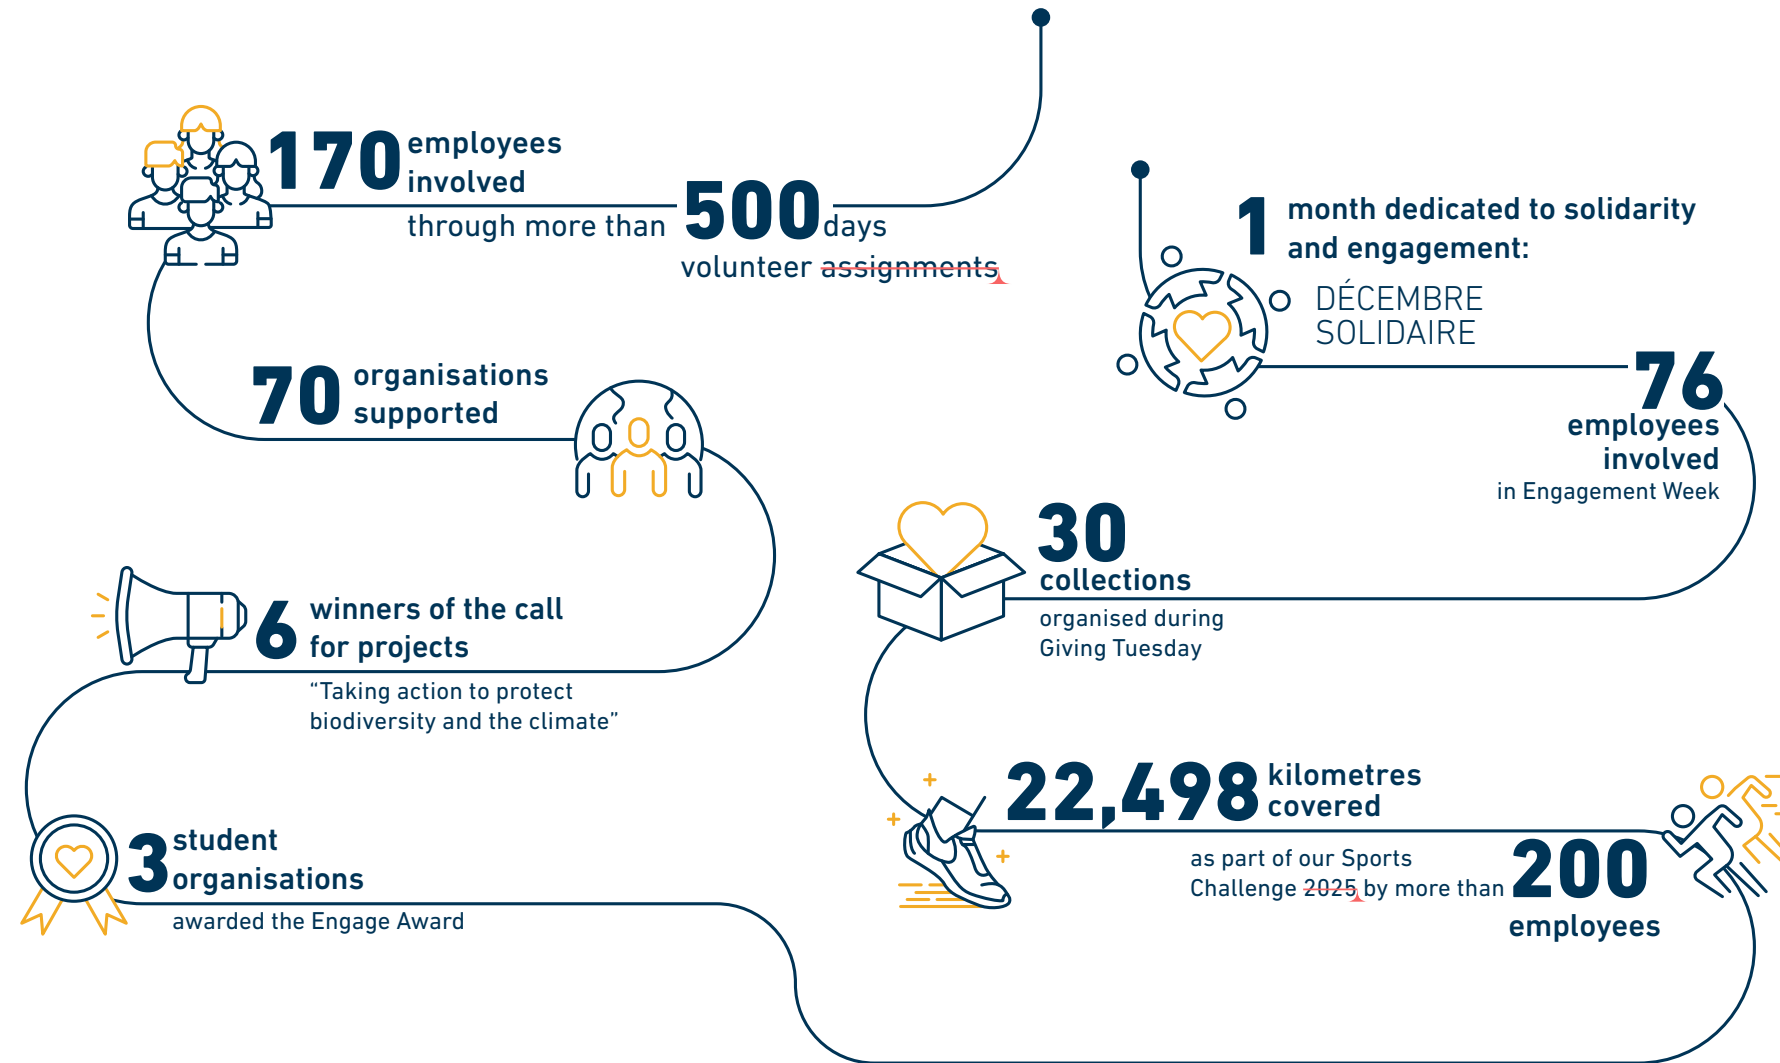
170 employees involved through more than 500 days volunteer assignments

1 month dedicated to solidarity and engagement: DÉCEMBRE SOLIDAIRE

70 organisations supported

76 employees involved in Engagement Week

30 collections organised during Giving Tuesday

6 winners of the call for projects "Taking action to protect biodiversity and the climate"

22,498 kilometres covered as part of our Sports Challenge 2025 by more than 200 employees

3 student organisations awarded the Engage Award